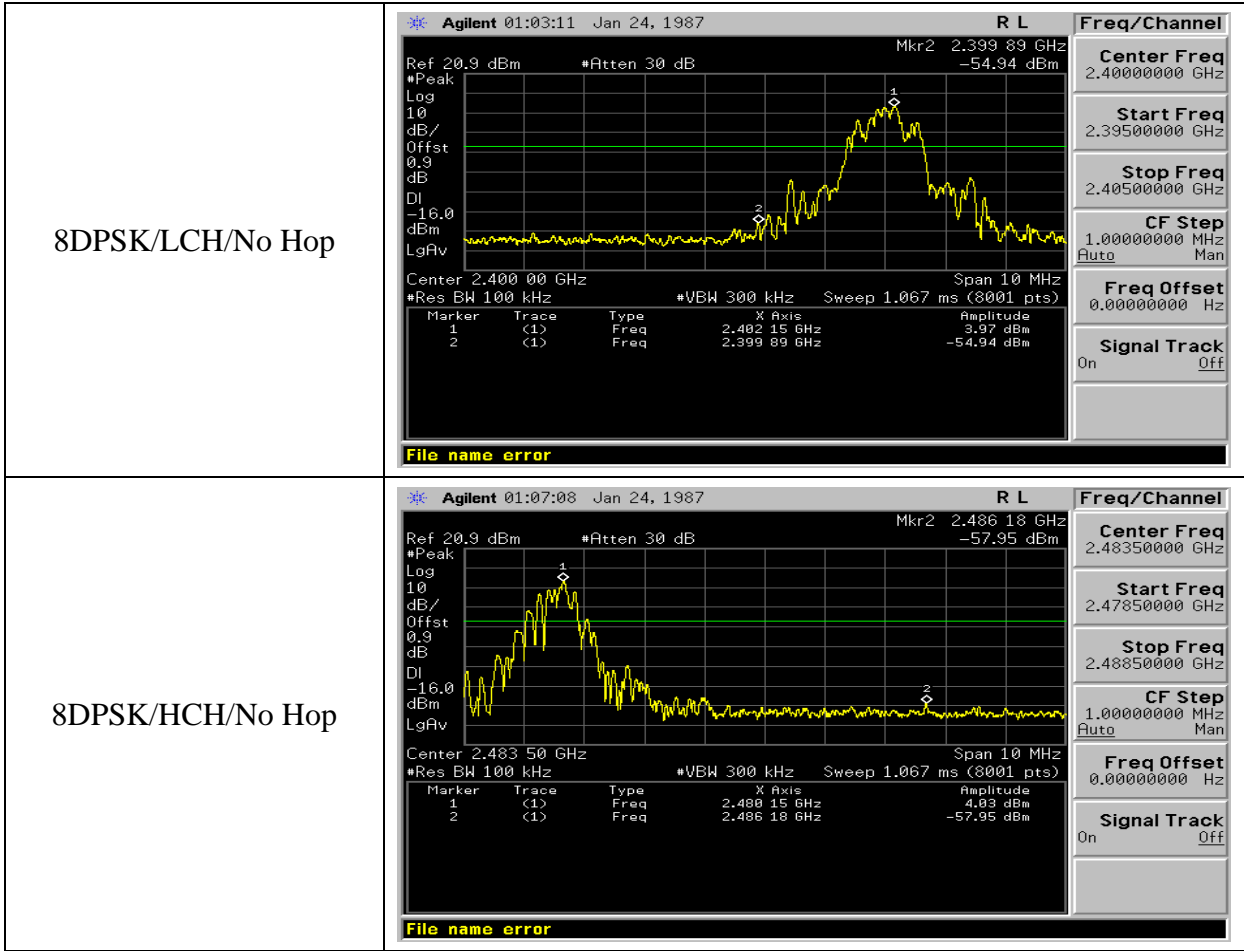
| | |
|---|---|
| 8DPSK/LCH/No Hop | Agilent 01:03:11 Jan 24, 1987 R L Freq/Channel<br>Mkr2 2.399 89 GHz<br>Ref 20.9 dBm #Atten 30 dB −54.94 dBm<br>#Peak Log 10 dB/ Offst 0.9 dB DI −16.0 dBm LgAv<br>1 2<br>Center 2.400 00 GHz Span 10 MHz<br>#Res BW 100 kHz #VBW 300 kHz Sweep 1.067 ms (8001 pts)<br>Marker Trace Type X Axis Amplitude<br>1 (1) Freq 2.402 15 GHz 3.97 dBm<br>2 (1) Freq 2.399 89 GHz −54.94 dBm<br>File name error<br>Center Freq 2.40000000 GHz<br>Start Freq 2.39500000 GHz<br>Stop Freq 2.40500000 GHz<br>CF Step 1.00000000 MHz Auto Man<br>Freq Offset 0.00000000 Hz<br>Signal Track On Off |
| 8DPSK/HCH/No Hop | Agilent 01:07:08 Jan 24, 1987 R L Freq/Channel<br>Mkr2 2.486 18 GHz<br>Ref 20.9 dBm #Atten 30 dB −57.95 dBm<br>#Peak Log 10 dB/ Offst 0.9 dB DI −16.0 dBm LgAv<br>1 2<br>Center 2.483 50 GHz Span 10 MHz<br>#Res BW 100 kHz #VBW 300 kHz Sweep 1.067 ms (8001 pts)<br>Marker Trace Type X Axis Amplitude<br>1 (1) Freq 2.480 15 GHz 4.03 dBm<br>2 (1) Freq 2.486 18 GHz −57.95 dBm<br>File name error<br>Center Freq 2.48350000 GHz<br>Start Freq 2.47850000 GHz<br>Stop Freq 2.48850000 GHz<br>CF Step 1.00000000 MHz Auto Man<br>Freq Offset 0.00000000 Hz<br>Signal Track On Off |